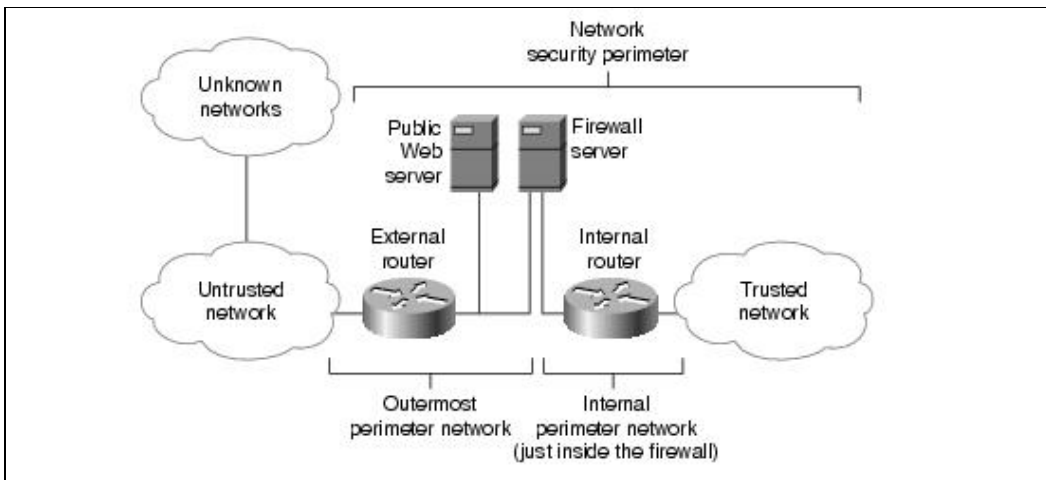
Network security perimeter

Unknown networks

Public Web server

Firewall server

External router

Internal router

Untrusted network

Trusted network

Outermost perimeter network

Internal perimeter network (just inside the firewall)